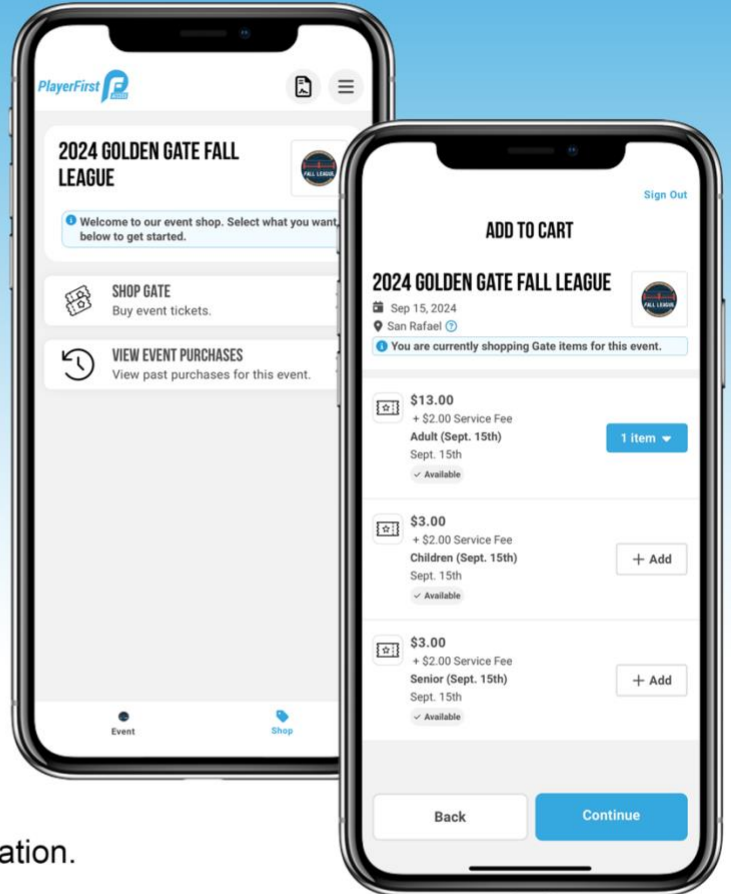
PlayerFirst

2024 GOLDEN GATE FALL LEAGUE

FALL LEAGUE

Welcome to our event shop. Select what you want below to get started.

SHOP GATE
Buy event tickets.

VIEW EVENT PURCHASES
View past purchases for this event.

Event

Shop

Sign Out

ADD TO CART

2024 GOLDEN GATE FALL LEAGUE

FALL LEAGUE

Sep 15, 2024

San Rafael

You are currently shopping Gate items for this event.

$13.00
+ $2.00 Service Fee
Adult (Sept. 15th)
Sept. 15th
Available

1 item

$3.00
+ $2.00 Service Fee
Children (Sept. 15th)
Sept. 15th
Available

+ Add

$3.00
+ $2.00 Service Fee
Senior (Sept. 15th)
Sept. 15th
Available

+ Add

Back

Continue

ation.